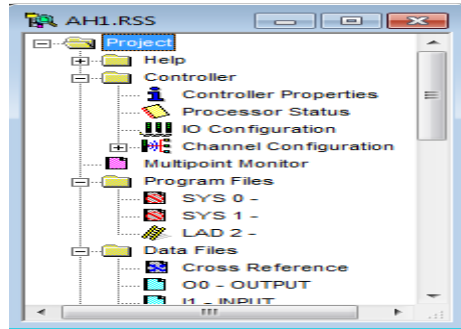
AH1.RSS

Project
Help
Controller
Controller Properties
Processor Status
IO Configuration
Channel Configuration
Multipoint Monitor
Program Files
SYS 0 -
SYS 1 -
LAD 2 -
Data Files
Cross Reference
O0 - OUTPUT
I1 - INPUT